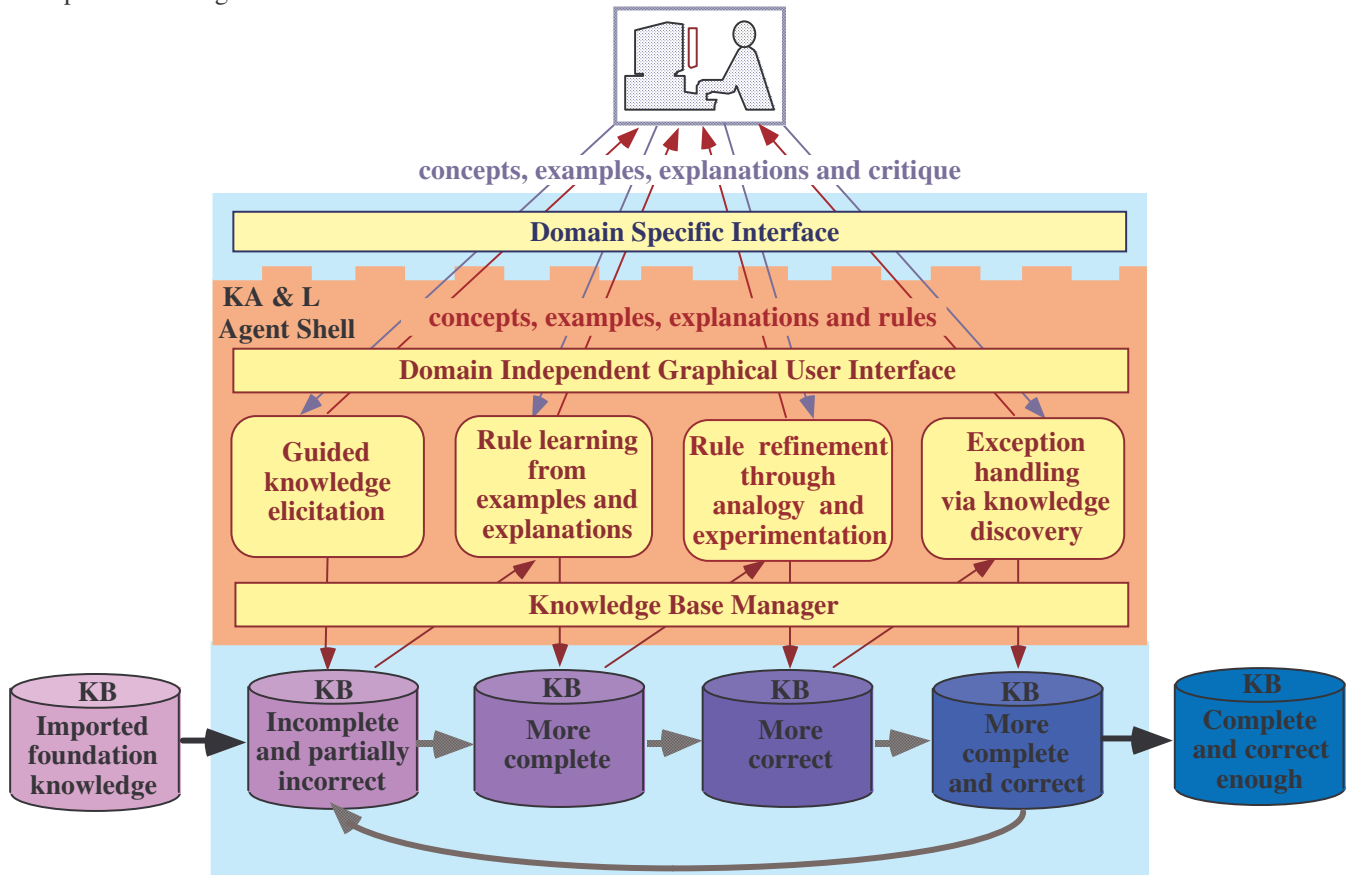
concepts, examples, explanations and critique

Domain Specific Interface

KA & L Agent Shell

concepts, examples, explanations and rules

Domain Independent Graphical User Interface

Guided knowledge elicitation

Rule learning from examples and explanations

Rule refinement through analogy and experimentation

Exception handling via knowledge discovery

Knowledge Base Manager

KB Imported foundation knowledge

KB Incomplete and partially incorrect

KB More complete

KB More correct

KB More complete and correct

KB Complete and correct enough